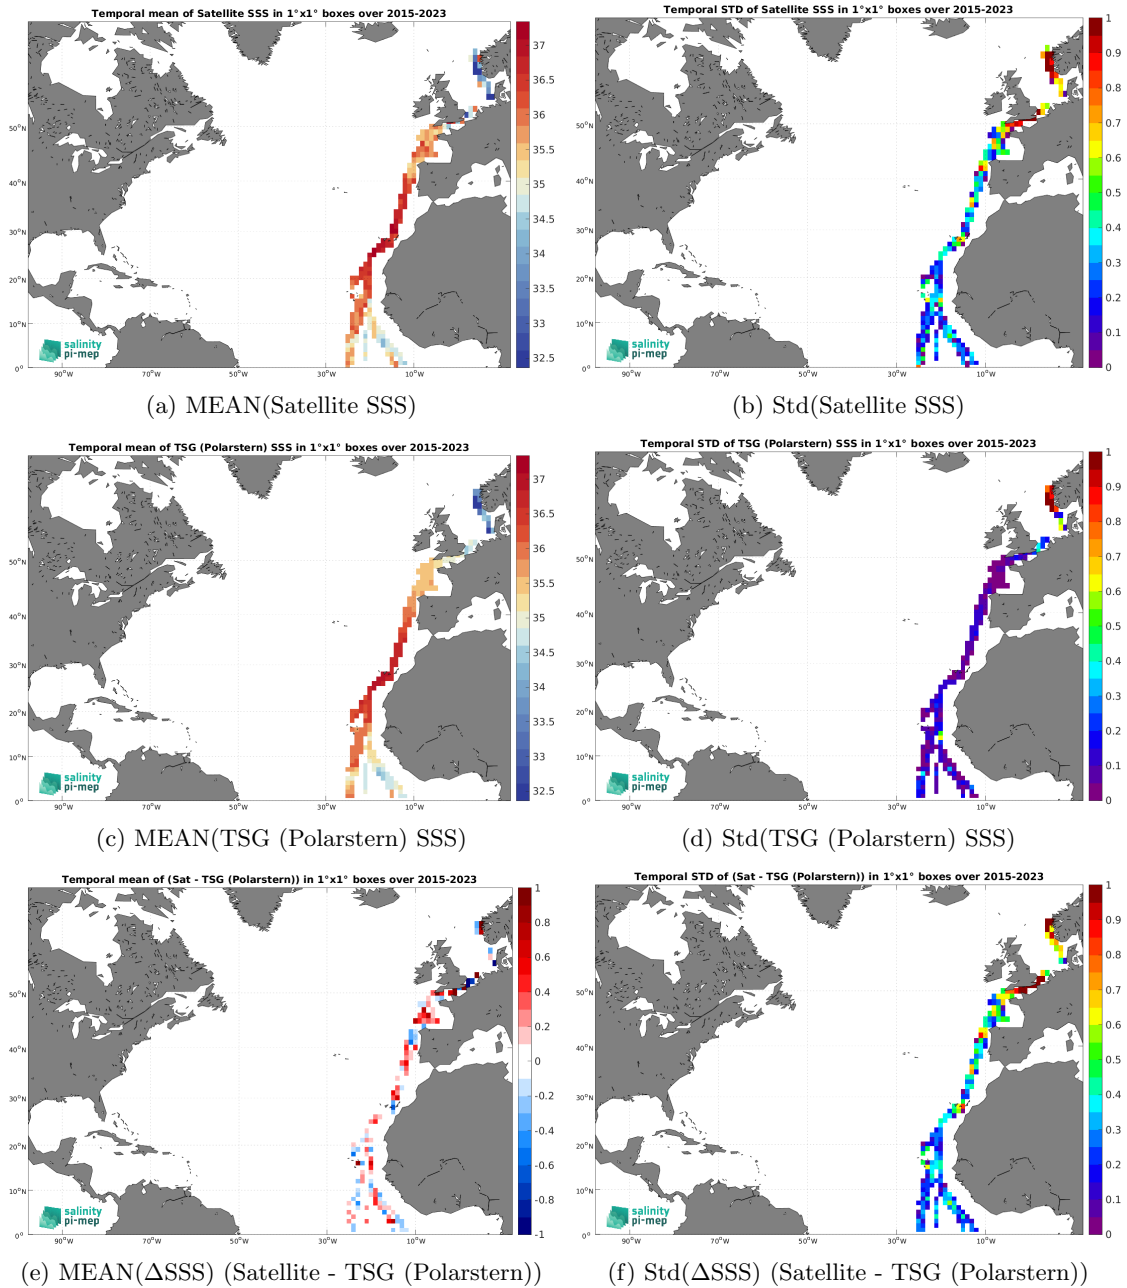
Temporal mean of Satellite SSS in 1°x1° boxes over 2015-2023

37
36.5
36
35.5
35
34.5
34
33.5
33
32.5

50°N
40°N
30°N
20°N
10°N
0°
90°W 70°W 50°W 30°W 10°W

salinity
pi-mep

(a) MEAN(Satellite SSS)

Temporal STD of Satellite SSS in 1°x1° boxes over 2015-2023

1
0.9
0.8
0.7
0.6
0.5
0.4
0.3
0.2
0.1
0

50°N
40°N
30°N
20°N
10°N
0°
90°W 70°W 50°W 30°W 10°W

salinity
pi-mep

(b) Std(Satellite SSS)

Temporal mean of TSG (Polarstern) SSS in 1°x1° boxes over 2015-2023

37
36.5
36
35.5
35
34.5
34
33.5
33
32.5

50°N
40°N
30°N
20°N
10°N
0°
90°W 70°W 50°W 30°W 10°W

salinity
pi-mep

(c) MEAN(TSG (Polarstern) SSS)

Temporal STD of TSG (Polarstern) SSS in 1°x1° boxes over 2015-2023

1
0.9
0.8
0.7
0.6
0.5
0.4
0.3
0.2
0.1
0

50°N
40°N
30°N
20°N
10°N
0°
90°W 70°W 50°W 30°W 10°W

salinity
pi-mep

(d) Std(TSG (Polarstern) SSS)

Temporal mean of (Sat - TSG (Polarstern)) in 1°x1° boxes over 2015-2023

1
0.8
0.6
0.4
0.2
0
-0.2
-0.4
-0.6
-0.8
-1

50°N
40°N
30°N
20°N
10°N
0°
90°W 70°W 50°W 30°W 10°W

salinity
pi-mep

(e) MEAN($\Delta$SSS) (Satellite - TSG (Polarstern))

Temporal STD of (Sat - TSG (Polarstern)) in 1°x1° boxes over 2015-2023

1
0.9
0.8
0.7
0.6
0.5
0.4
0.3
0.2
0.1
0

50°N
40°N
30°N
20°N
10°N
0°
90°W 70°W 50°W 30°W 10°W

salinity
pi-mep

(f) Std($\Delta$SSS) (Satellite - TSG (Polarstern))